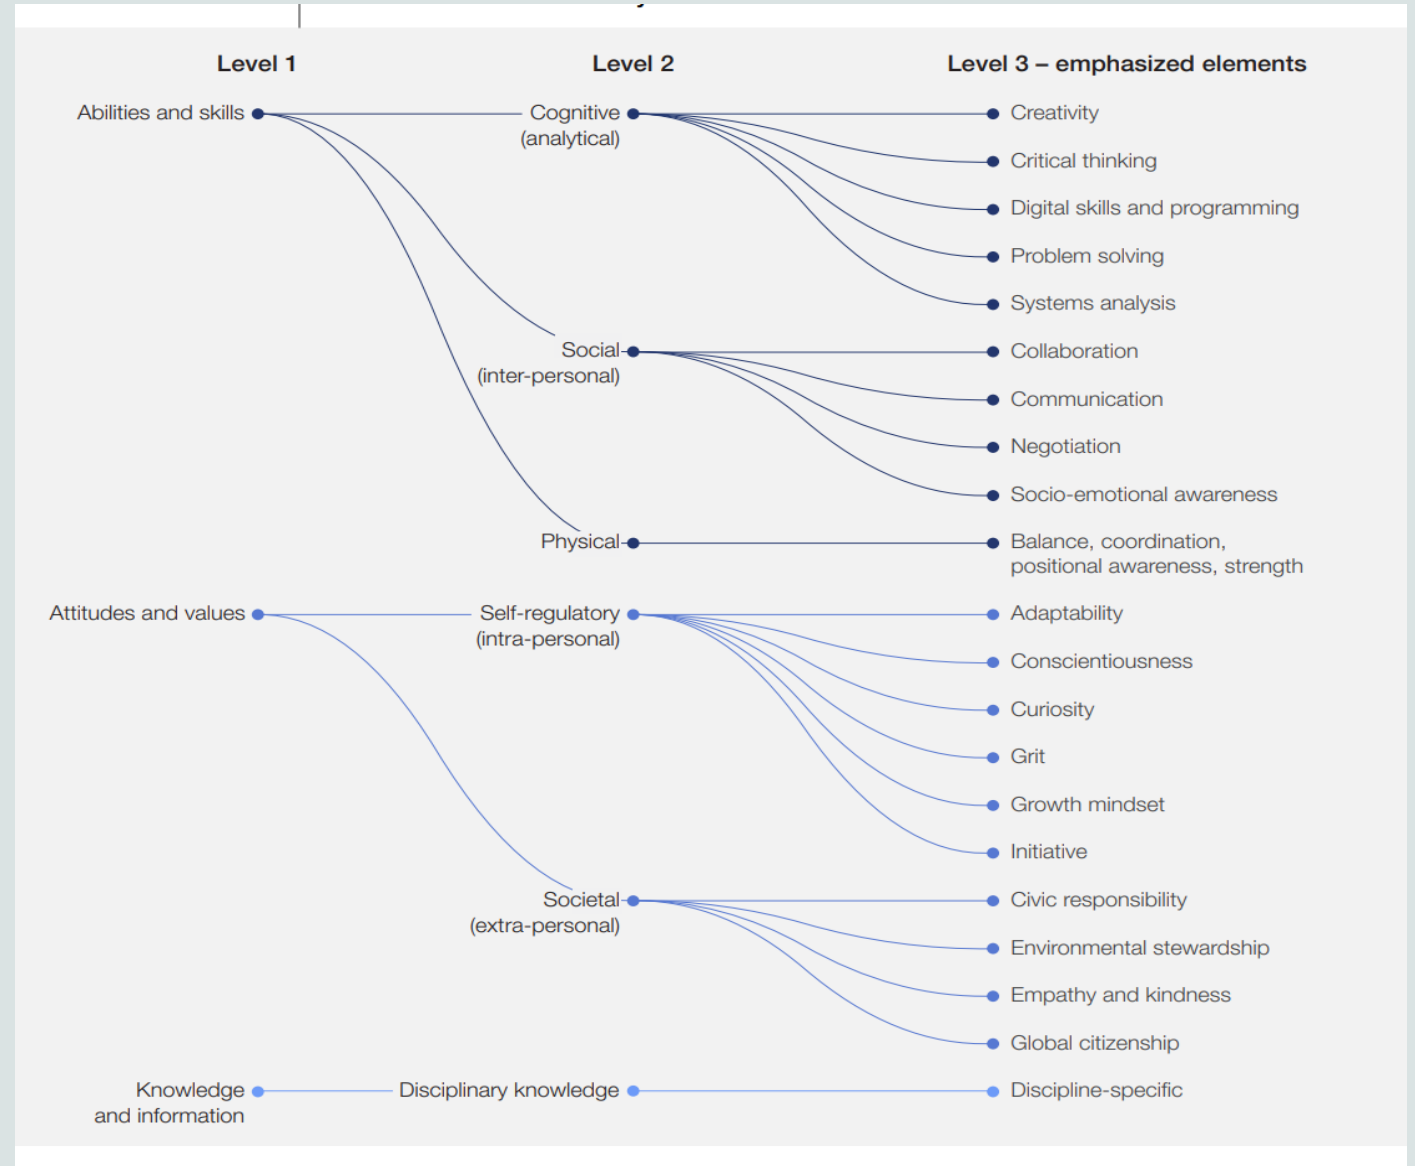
Level 1

Level 2

Level 3 – emphasized elements

Abilities and skills

Cognitive (analytical)

Creativity

Critical thinking

Digital skills and programming

Problem solving

Systems analysis

Social (inter-personal)

Collaboration

Communication

Negotiation

Socio-emotional awareness

Physical

Balance, coordination, positional awareness, strength

Attitudes and values

Self-regulatory (intra-personal)

Adaptability

Conscientiousness

Curiosity

Grit

Growth mindset

Initiative

Societal (extra-personal)

Civic responsibility

Environmental stewardship

Empathy and kindness

Global citizenship

Knowledge and information

Disciplinary knowledge

Discipline-specific